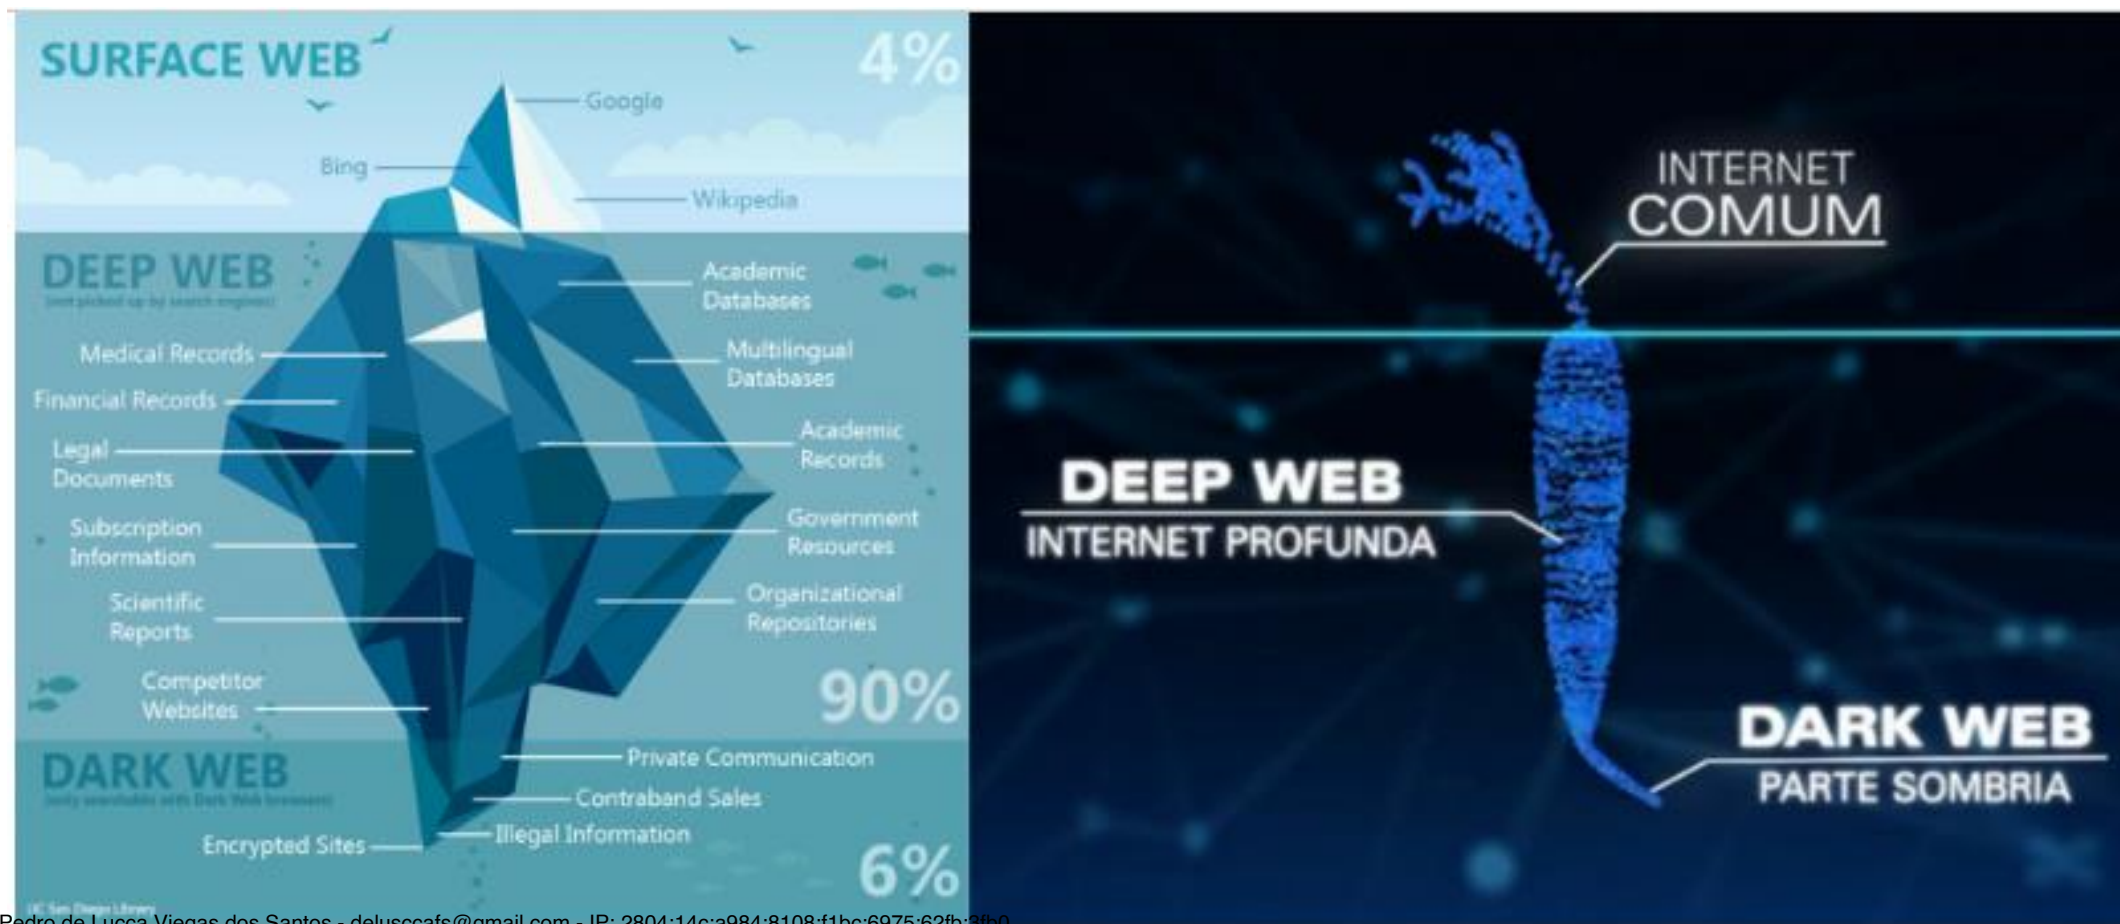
SURFACE WEB

4%

Google

Bing

Wikipedia

DEEP WEB
(not picked up by search engines)

Academic Databases

Medical Records

Multilingual Databases

Financial Records

Legal Documents

Academic Records

Subscription Information

Government Resources

Scientific Reports

Organizational Repositories

Competitor Websites

90%

DARK WEB
(only searchable with Dark Web browsers)

Private Communication

Contraband Sales

Illegal Information

Encrypted Sites

6%

UC San Diego Library

INTERNET COMUM

DEEP WEB
INTERNET PROFUNDA

DARK WEB
PARTE SOMBRIA

Pedro de Lucca Viegas dos Santos - delusccafs@gmail.com - IP: 2804:14c:a984:8108:f1bc:6975:62fb:3fb0